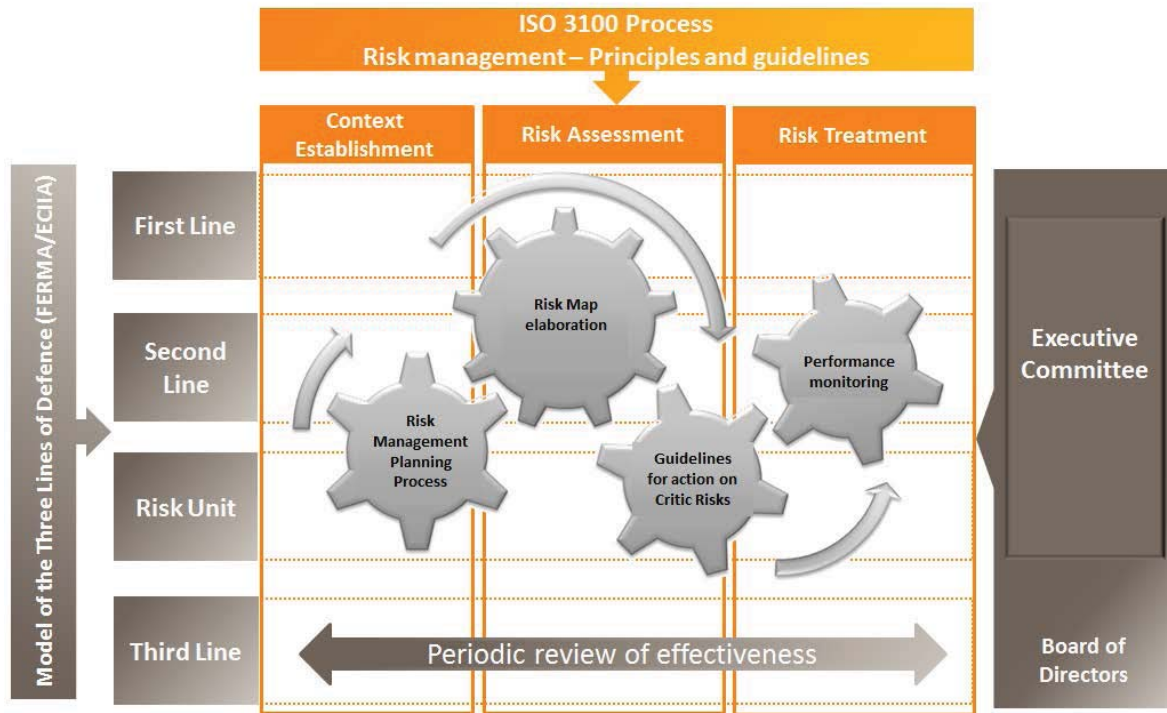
ISO 3100 Process
Risk management – Principles and guidelines

Context Establishment

Risk Assessment

Risk Treatment

Model of the Three Lines of Defence (FERMA/ECIIA)

First Line

Second Line

Risk Unit

Third Line

Risk Management Planning Process

Risk Map elaboration

Guidelines for action on Critic Risks

Performance monitoring

Periodic review of effectiveness

Executive Committee

Board of Directors